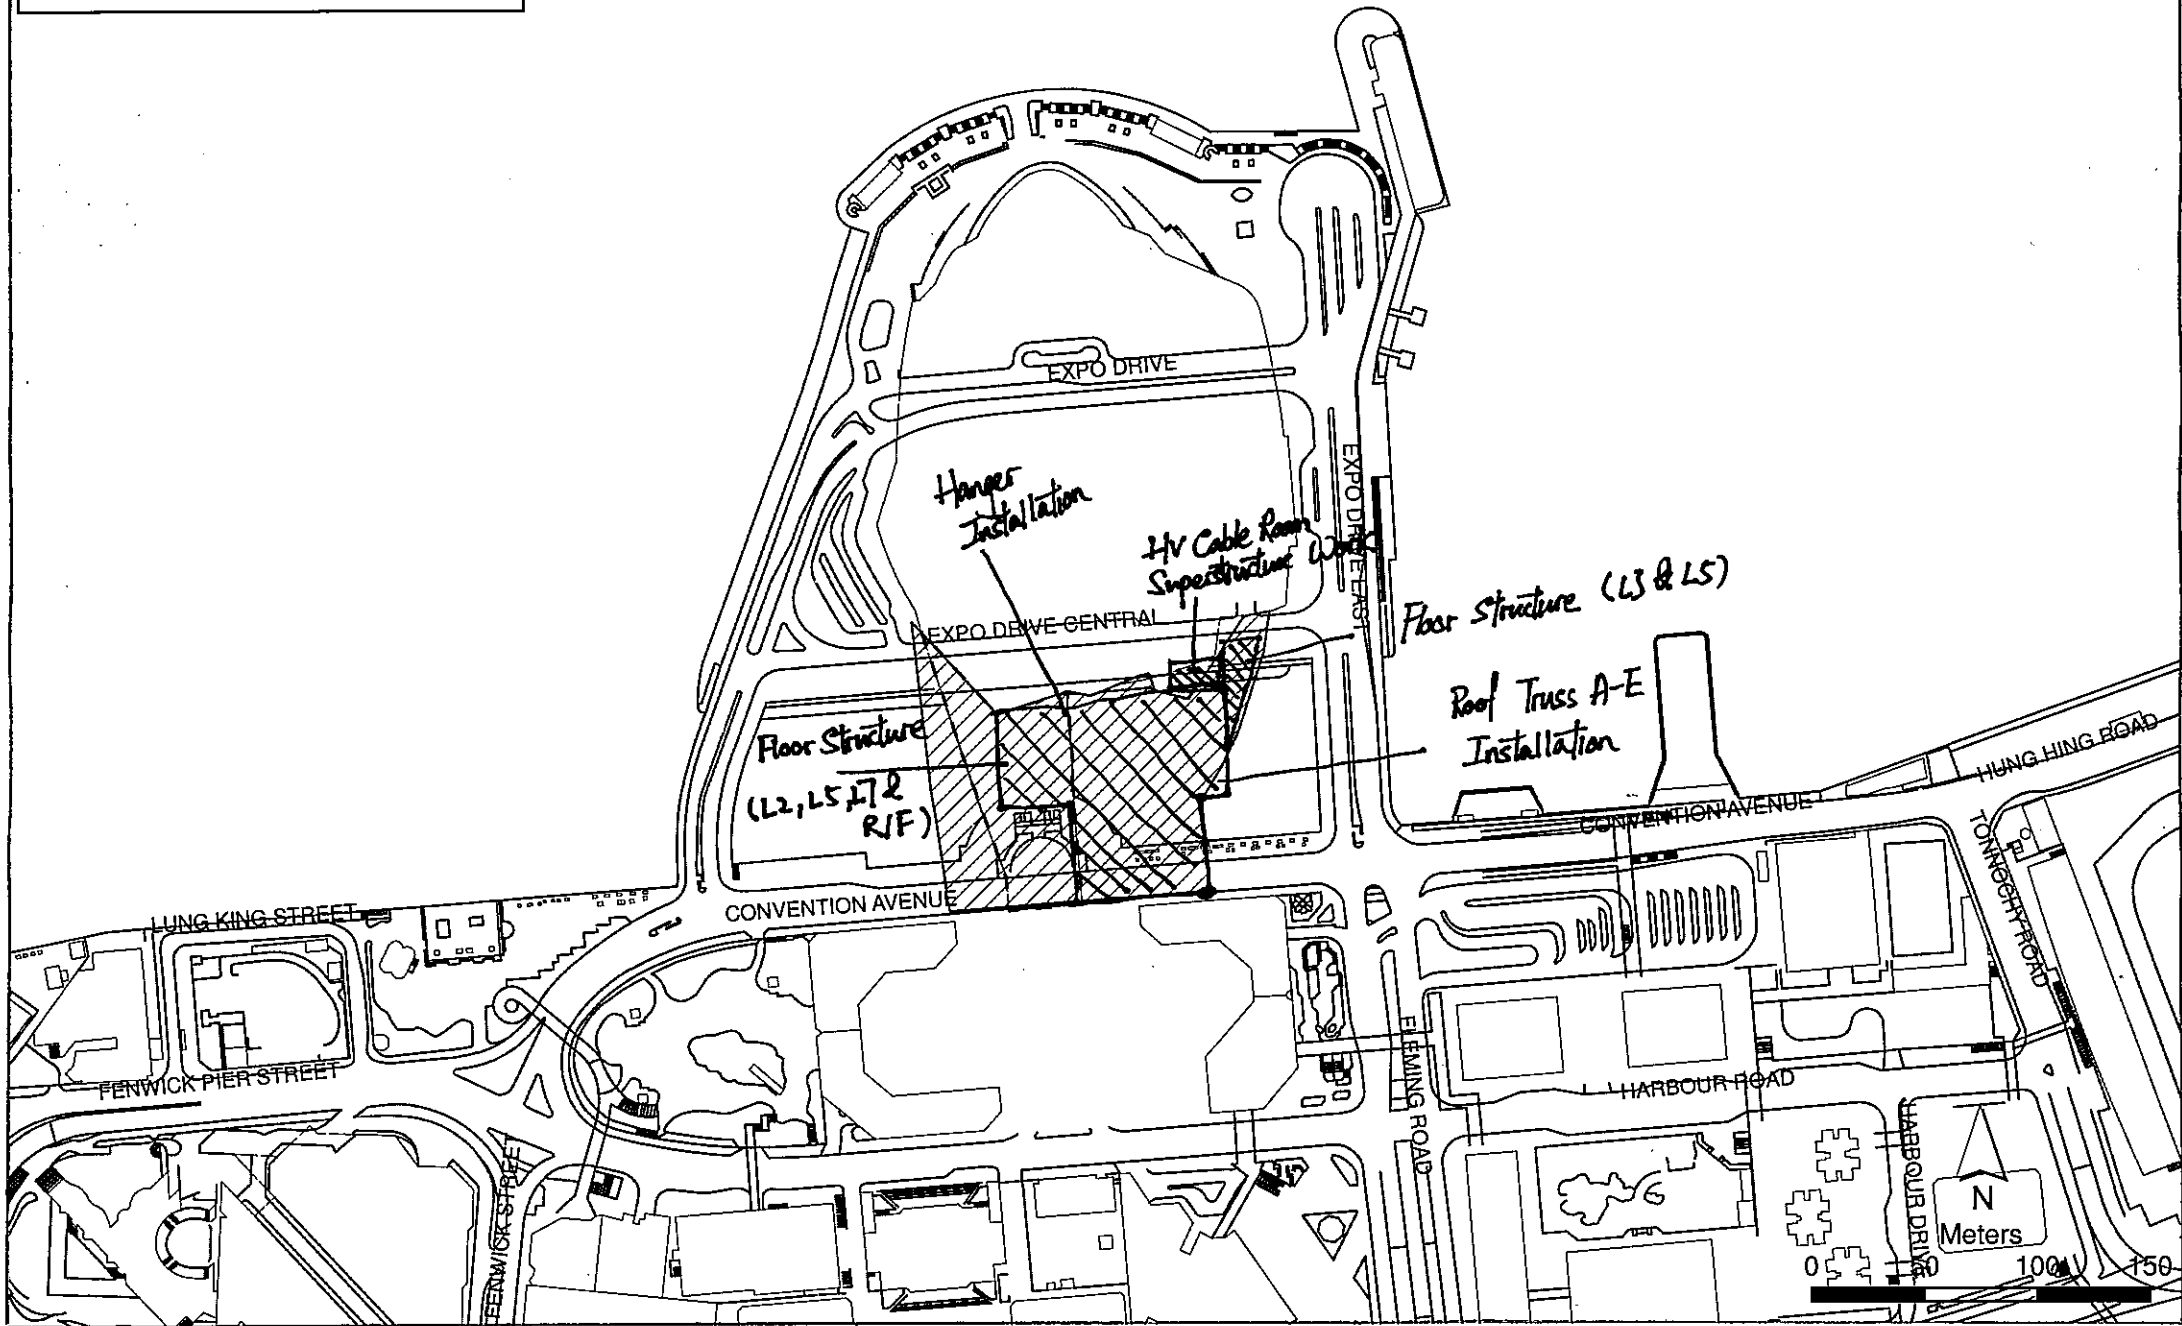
EXPO DRIVE

EXPO DRIVE EAST

Hanger Installation

HV Cable Room Superstructure Work

Floor Structure (L3 & L5)

EXPO DRIVE CENTRAL

Roof Truss A-E Installation

Floor Structure (L2, L5, L7 & R/F)

HUNG HING ROAD

CONVENTION AVENUE

TONNOCHY ROAD

LUNG KING STREET

CONVENTION AVENUE

FENWICK PIER STREET

FLEMING ROAD

HARBOUR ROAD

HARBOUR DRIVE

FENWICK STREET

N

Meters

0 50 100 150